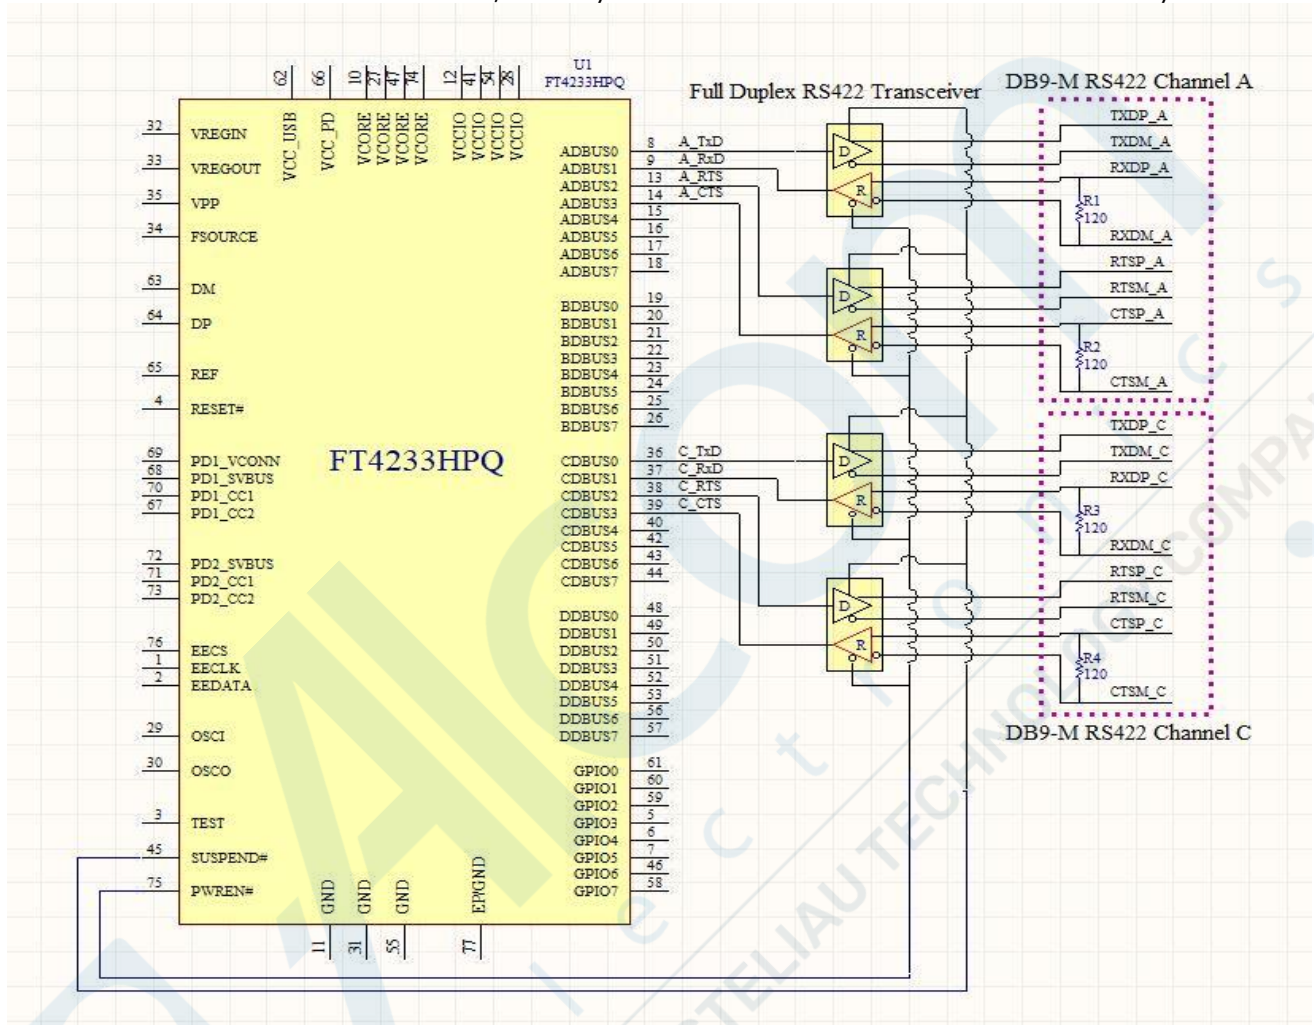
U1
FT4233HPQ

Full Duplex RS422 Transceiver

DB9-M RS422 Channel A

62 66 10 27 47 74 12 41 54 28

VCC_USB VCC_PD VCORE VCORE VCORE VCORE VCCIO VCCIO VCCIO VCCIO

32 VREGIN
33 VREGOUT
35 VPP
34 FSOURCE
63 DM
64 DP
65 REF
4 RESET#
69 PD1_VCONN
68 PD1_SVBUS
70 PD1_CC1
67 PD1_CC2
72 PD2_SVBUS
71 PD2_CC1
73 PD2_CC2
76 EECS
1 EECLK
2 EEDATA
29 OSCI
30 OSCO
3 TEST
45 SUSPEND#
75 PWREN#

FT4233HPQ

ADBUS0 8 A_TxD
ADBUS1 9 A_RxD
ADBUS2 13 A_RTS
ADBUS3 14 A_CTS
ADBUS4 15
ADBUS5 16
ADBUS6 17
ADBUS7 18
BDBUS0 19
BDBUS1 20
BDBUS2 21
BDBUS3 22
BDBUS4 23
BDBUS5 24
BDBUS6 25
BDBUS7 26
CDBUS0 36 C_TxD
CDBUS1 37 C_RxD
CDBUS2 38 C_RTS
CDBUS3 39 C_CTS
CDBUS4 40
CDBUS5 42
CDBUS6 43
CDBUS7 44
DDBUS0 48
DDBUS1 49
DDBUS2 50
DDBUS3 51
DDBUS4 52
DDBUS5 53
DDBUS6 56
DDBUS7 57
GPIO0 61
GPIO1 60
GPIO2 59
GPIO3 5
GPIO4 6
GPIO5 7
GPIO6 46
GPIO7 58

GND GND GND EPGND
11 31 55 77

D R D R D R D R

TXDP_A
TXDM_A
RXDP_A
R1
120
RXDM_A
RTSP_A
RTSM_A
CTSP_A
R2
120
CTSM_A

TXDP_C
TXDM_C
RXDP_C
R3
120
RXDM_C
RTSP_C
RTSM_C
CTSP_C
R4
120
CTSM_C

DB9-M RS422 Channel C